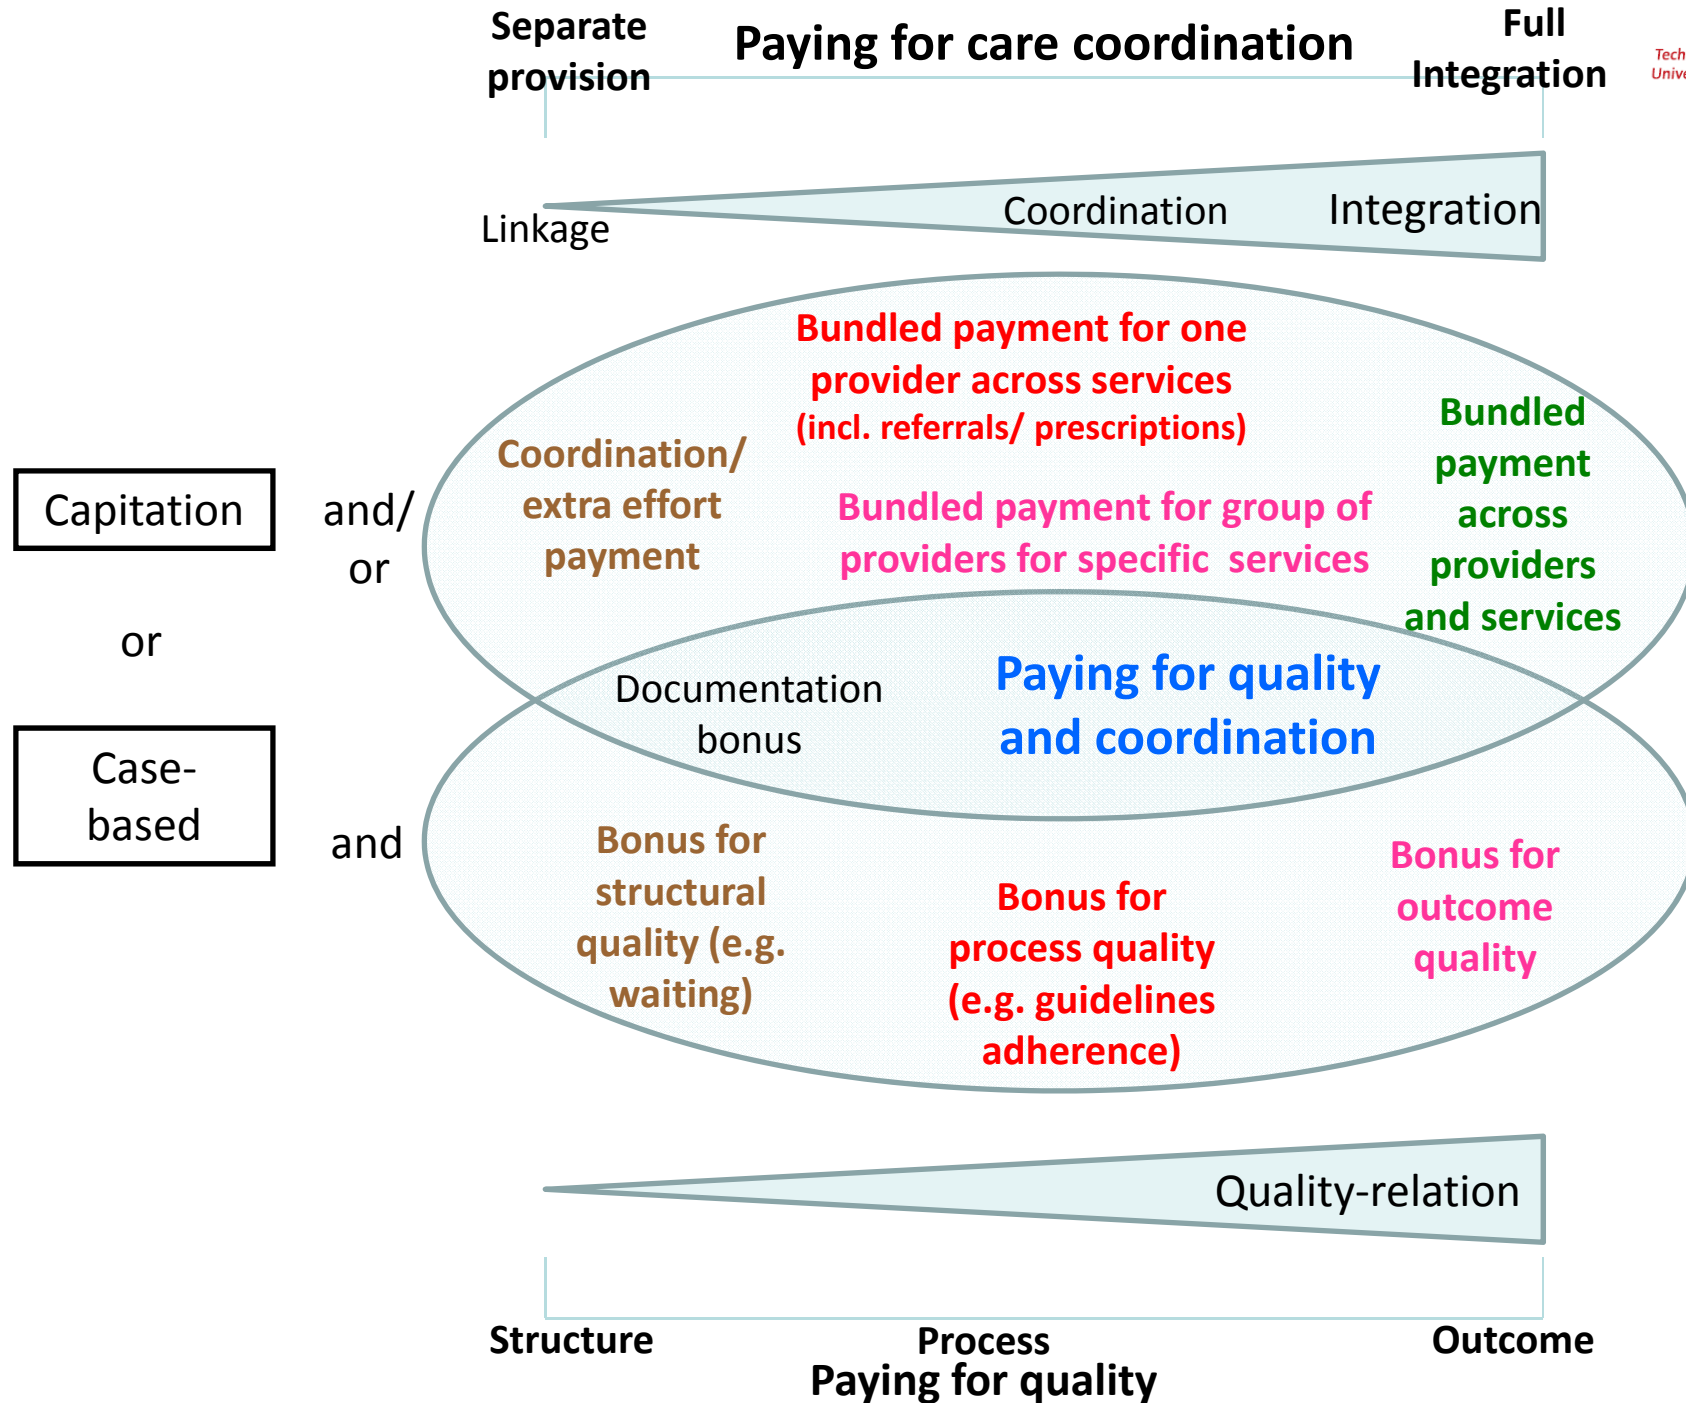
Separate provision

Paying for care coordination

Full Integration

Tech
Unive

Linkage

Coordination

Integration

Bundled payment for one provider across services (incl. referrals/ prescriptions)

Coordination/ extra effort payment

Bundled payment for group of providers for specific services

Bundled payment across providers and services

Capitation

and/ or

or

Case-based

and

Documentation bonus

Paying for quality and coordination

Bonus for structural quality (e.g. waiting)

Bonus for process quality (e.g. guidelines adherence)

Bonus for outcome quality

Quality-relation

Structure

Process

Outcome

Paying for quality